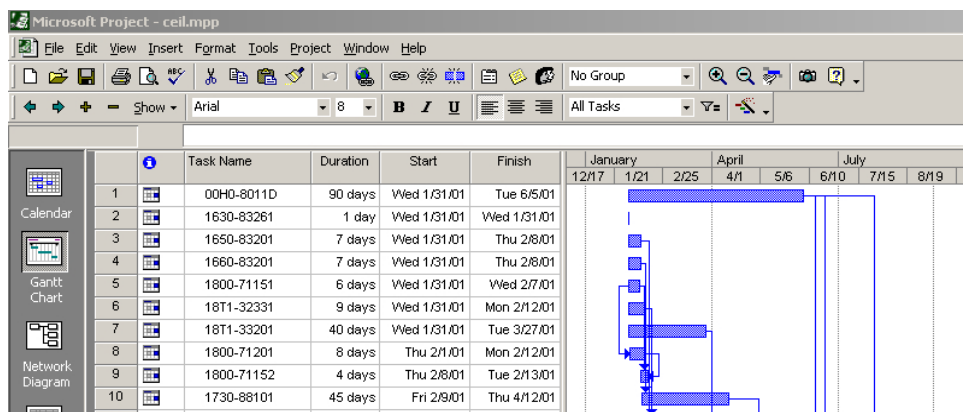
Microsoft Project - ceil.mpp

File Edit View Insert Format Tools Project Window Help

No Group

Show ▾ Arial 8 B I U All Tasks

Calendar

Gantt Chart

Network Diagram

| | | Task Name | Duration | Start | Finish |
|---|---|---|---|---|---|
| 1 | | 00H0-8011D | 90 days | Wed 1/31/01 | Tue 6/5/01 |
| 2 | | 1630-83261 | 1 day | Wed 1/31/01 | Wed 1/31/01 |
| 3 | | 1650-83201 | 7 days | Wed 1/31/01 | Thu 2/8/01 |
| 4 | | 1660-83201 | 7 days | Wed 1/31/01 | Thu 2/8/01 |
| 5 | | 1800-71151 | 6 days | Wed 1/31/01 | Wed 2/7/01 |
| 6 | | 18T1-32331 | 9 days | Wed 1/31/01 | Mon 2/12/01 |
| 7 | | 18T1-33201 | 40 days | Wed 1/31/01 | Tue 3/27/01 |
| 8 | | 1800-71201 | 8 days | Thu 2/1/01 | Mon 2/12/01 |
| 9 | | 1800-71152 | 4 days | Thu 2/8/01 | Tue 2/13/01 |
| 10 | | 1730-88101 | 45 days | Fri 2/9/01 | Thu 4/12/01 |

January April July
12/17 1/21 2/25 4/1 5/6 6/10 7/15 8/19